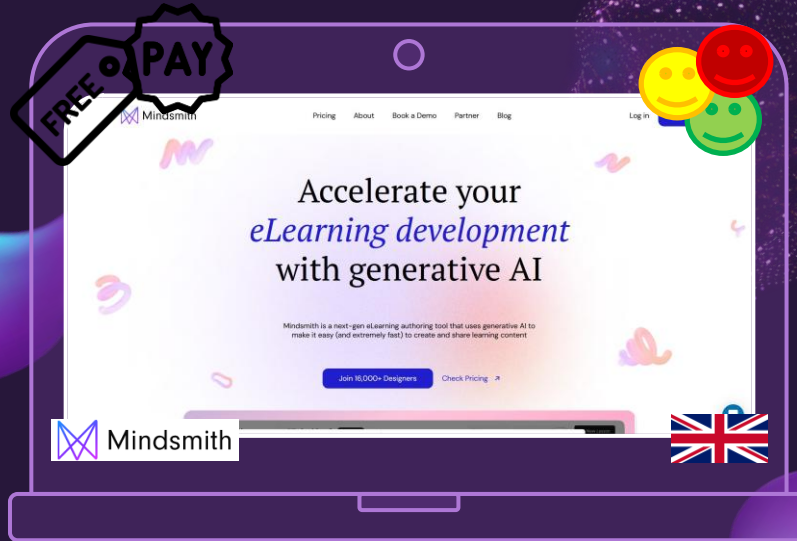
FREE
PAY

Mindsmith
Pricing About Book a Demo Partner Blog
Log in

Accelerate your eLearning development with generative AI

Mindsmith is a next-gen eLearning authoring tool that uses generative AI to make it easy (and extremely fast) to create and share learning content

Join 16,000+ Designers
Check Pricing ↗

Mindsmith